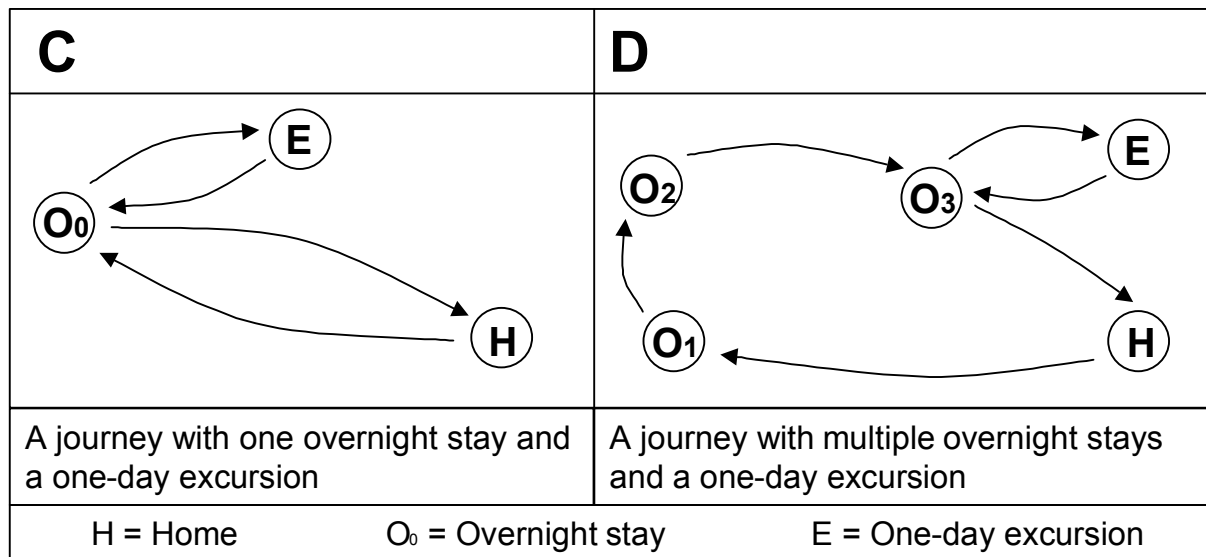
| C | D |
|---|---|
| E, $O_0$, H | $O_2$, $O_3$, E, $O_1$, H |
| A journey with one overnight stay and a one-day excursion | A journey with multiple overnight stays and a one-day excursion |

H = Home $O_0$ = Overnight stay E = One-day excursion